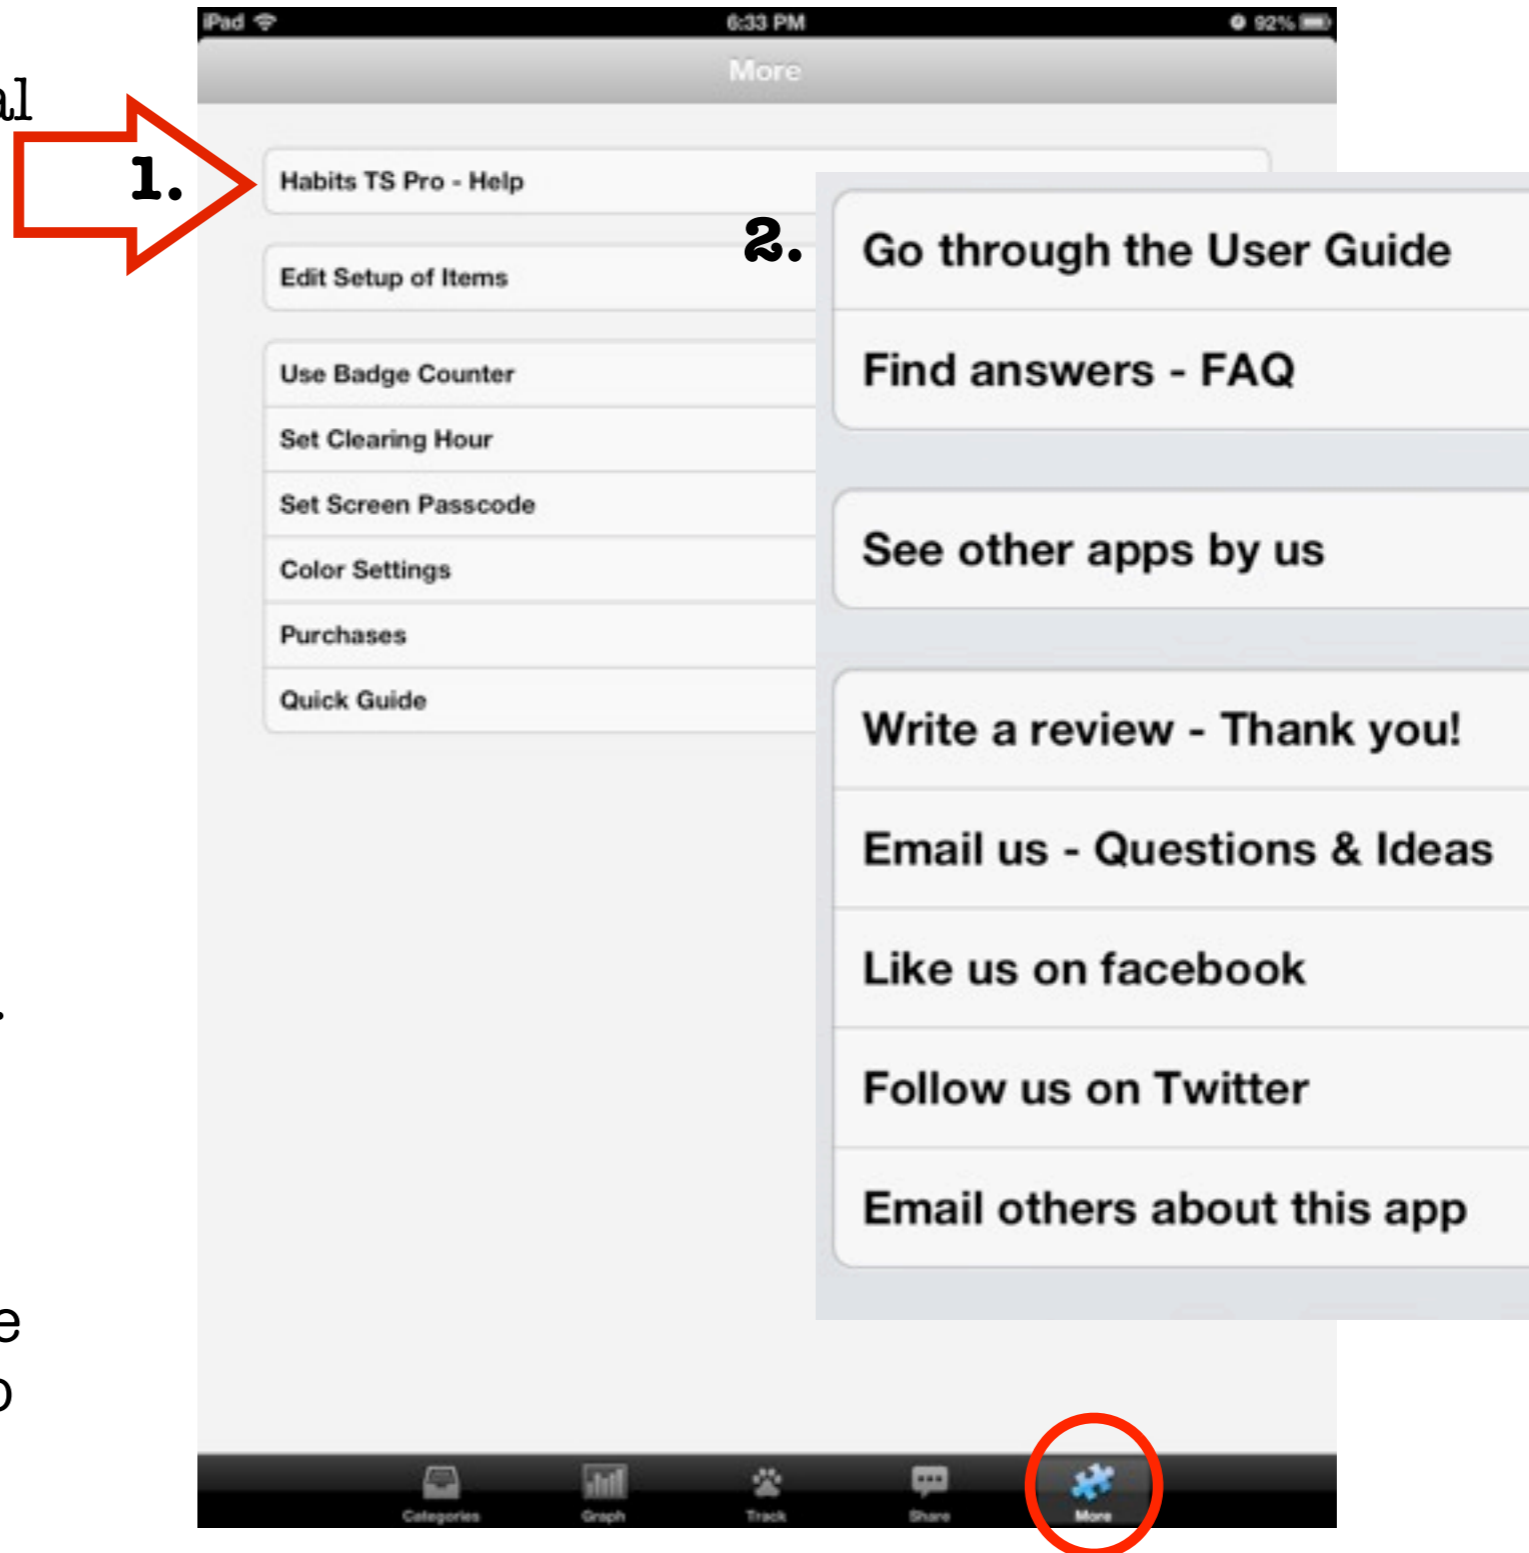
al

1.

iPad 6:33 PM 92%

More

Habits TS Pro - Help

Edit Setup of Items

Use Badge Counter

Set Clearing Hour

Set Screen Passcode

Color Settings

Purchases

Quick Guide

2.

Go through the User Guide

Find answers - FAQ

See other apps by us

Write a review - Thank you!

Email us - Questions & Ideas

Like us on facebook

Follow us on Twitter

Email others about this app

e

o

Categories Graph Track Share More